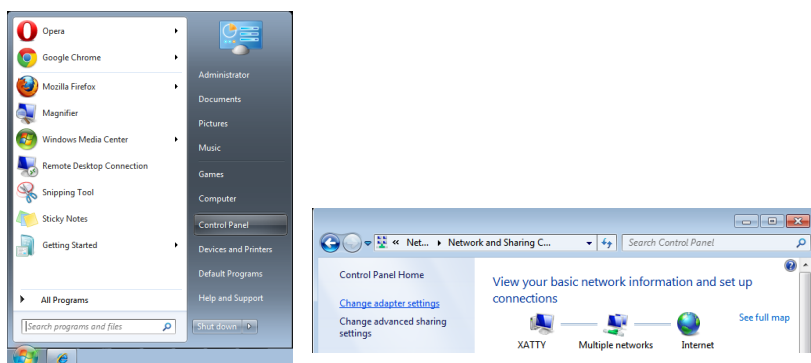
Opera
Google Chrome
Mozilla Firefox
Magnifier
Windows Media Center
Remote Desktop Connection
Snipping Tool
Sticky Notes
Getting Started
All Programs
Search programs and files

Administrator
Documents
Pictures
Music
Games
Computer
Control Panel
Devices and Printers
Default Programs
Help and Support
Shut down

« Net... ▸ Network and Sharing C...
Search Control Panel

Control Panel Home
Change adapter settings
Change advanced sharing settings

View your basic network information and set up connections
See full map
XATTY
Multiple networks
Internet